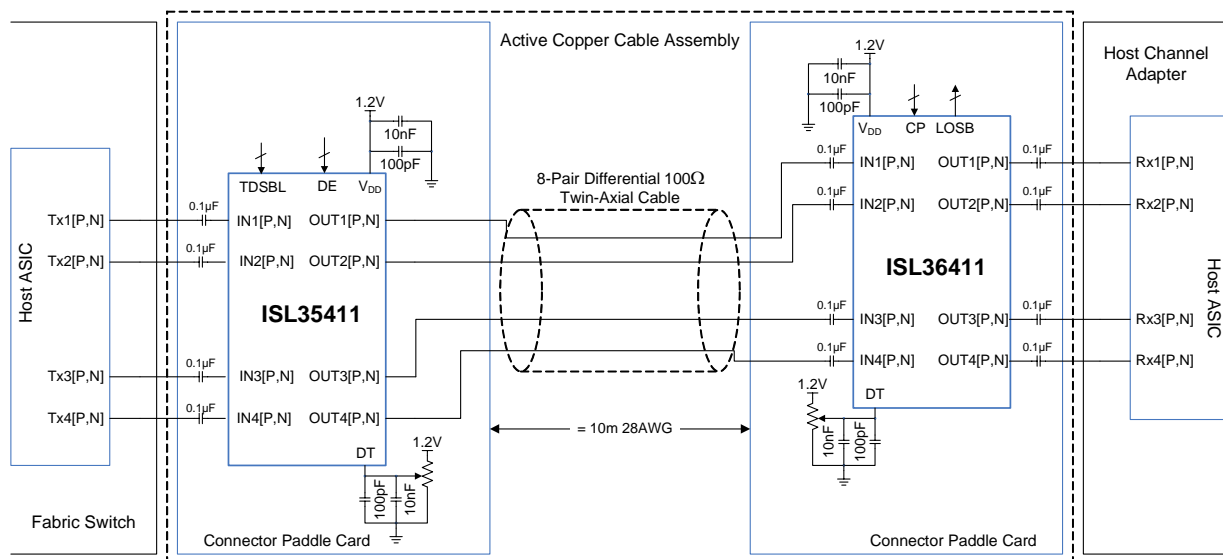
Active Copper Cable Assembly

Host ASIC

Tx1[P,N]
Tx2[P,N]
Tx3[P,N]
Tx4[P,N]

Fabric Switch

1.2V
10nF
100pF

TDSBL
DE
$V_{DD}$

0.1µF
0.1µF
0.1µF
0.1µF

IN1[P,N]
OUT1[P,N]
IN2[P,N]
OUT2[P,N]

ISL35411

IN3[P,N]
OUT3[P,N]
IN4[P,N]
OUT4[P,N]
DT

1.2V
100pF
10nF

Connector Paddle Card

8-Pair Differential 100Ω
Twin-Axial Cable

= 10m 28AWG

1.2V
10nF
100pF

$V_{DD}$
CP
LOSB

0.1µF
IN1[P,N]
OUT1[P,N]
0.1µF
0.1µF
IN2[P,N]
OUT2[P,N]
0.1µF

ISL36411

0.1µF
IN3[P,N]
OUT3[P,N]
0.1µF
0.1µF
IN4[P,N]
OUT4[P,N]
0.1µF

DT
1.2V
10nF
100pF

Connector Paddle Card

Host Channel
Adapter

Rx1[P,N]
Rx2[P,N]
Rx3[P,N]
Rx4[P,N]

Host ASIC